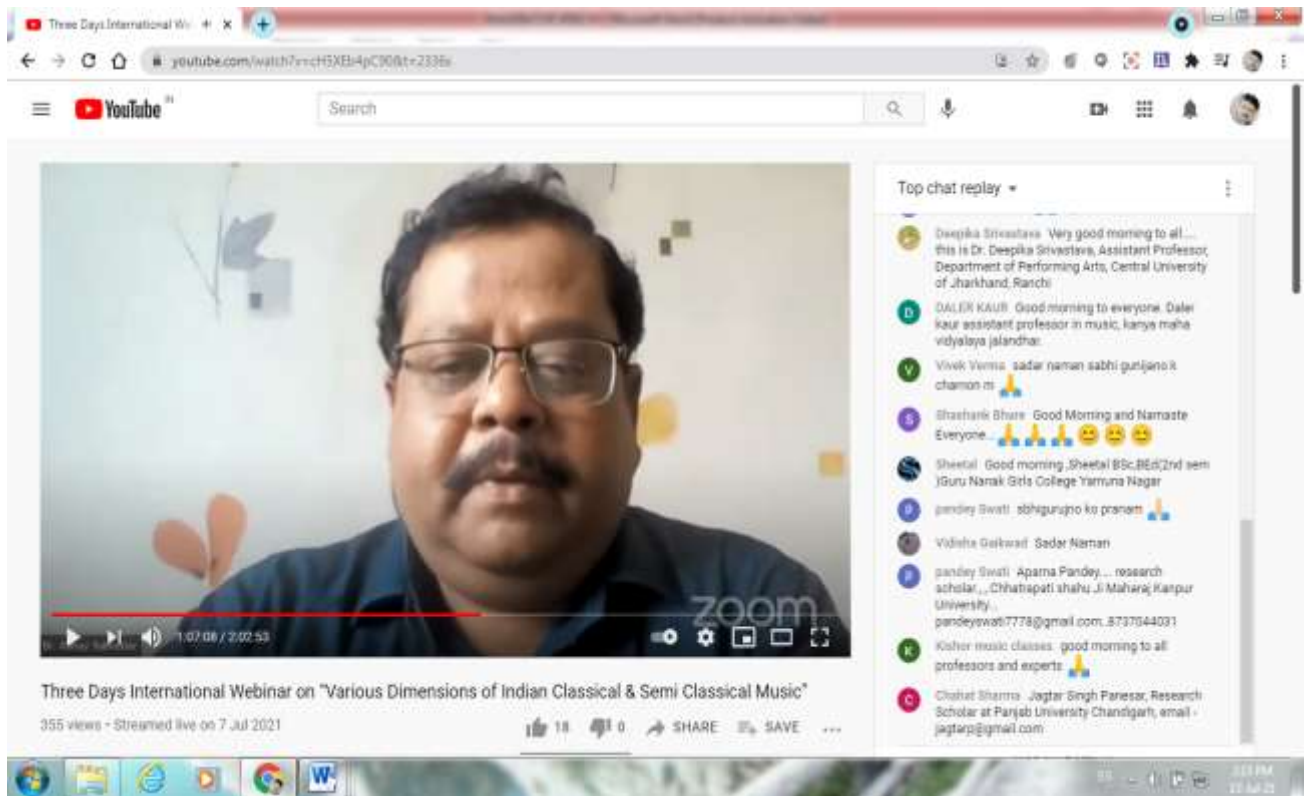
Three Days International We

youtube.com/watch?v=cH5XEb4pC90&t=2336s

YouTube IN

Search

zoom

1:07:08 / 2:02:53

Three Days International Webinar on "Various Dimensions of Indian Classical & Semi Classical Music"

355 views • Streamed live on 7 Jul 2021

18 0 SHARE SAVE

Top chat replay

Deepika Srivastava Very good morning to all.... this is Dr. Deepika Srivastava, Assistant Professor, Department of Performing Arts, Central University of Jharkhand, Ranchi

DALER KAUR Good morning to everyone. Daler kaur assistant professor in music, kanya maha vidyalaya jalandhar.

Vivek Verma sadar naman sabhi gunijano k charnon m 🙏

Shashank Bhare Good Morning and Namaste Everyone... 🙏🙏🙏😊😊😊

Sheetal Good morning ,Sheetal BSc,BEd(2nd sem )Guru Nanak Girls College Yamuna Nagar

pandey Swati sbhigurujno ko pranam 🙏

Vidisha Gaikwad Sadar Naman

pandey Swati Aparna Pandey.... research scholar,,, Chhatrapati shahu Ji Maharaj Kanpur University.. pandeyswati7778@gmail.com..8737044031

Kishor music classes good morning to all professors and experts 🙏

Chahat Sharma Jagtar Singh Panesar, Research Scholar at Panjab University Chandigarh, email - jagtarp@gmail.com